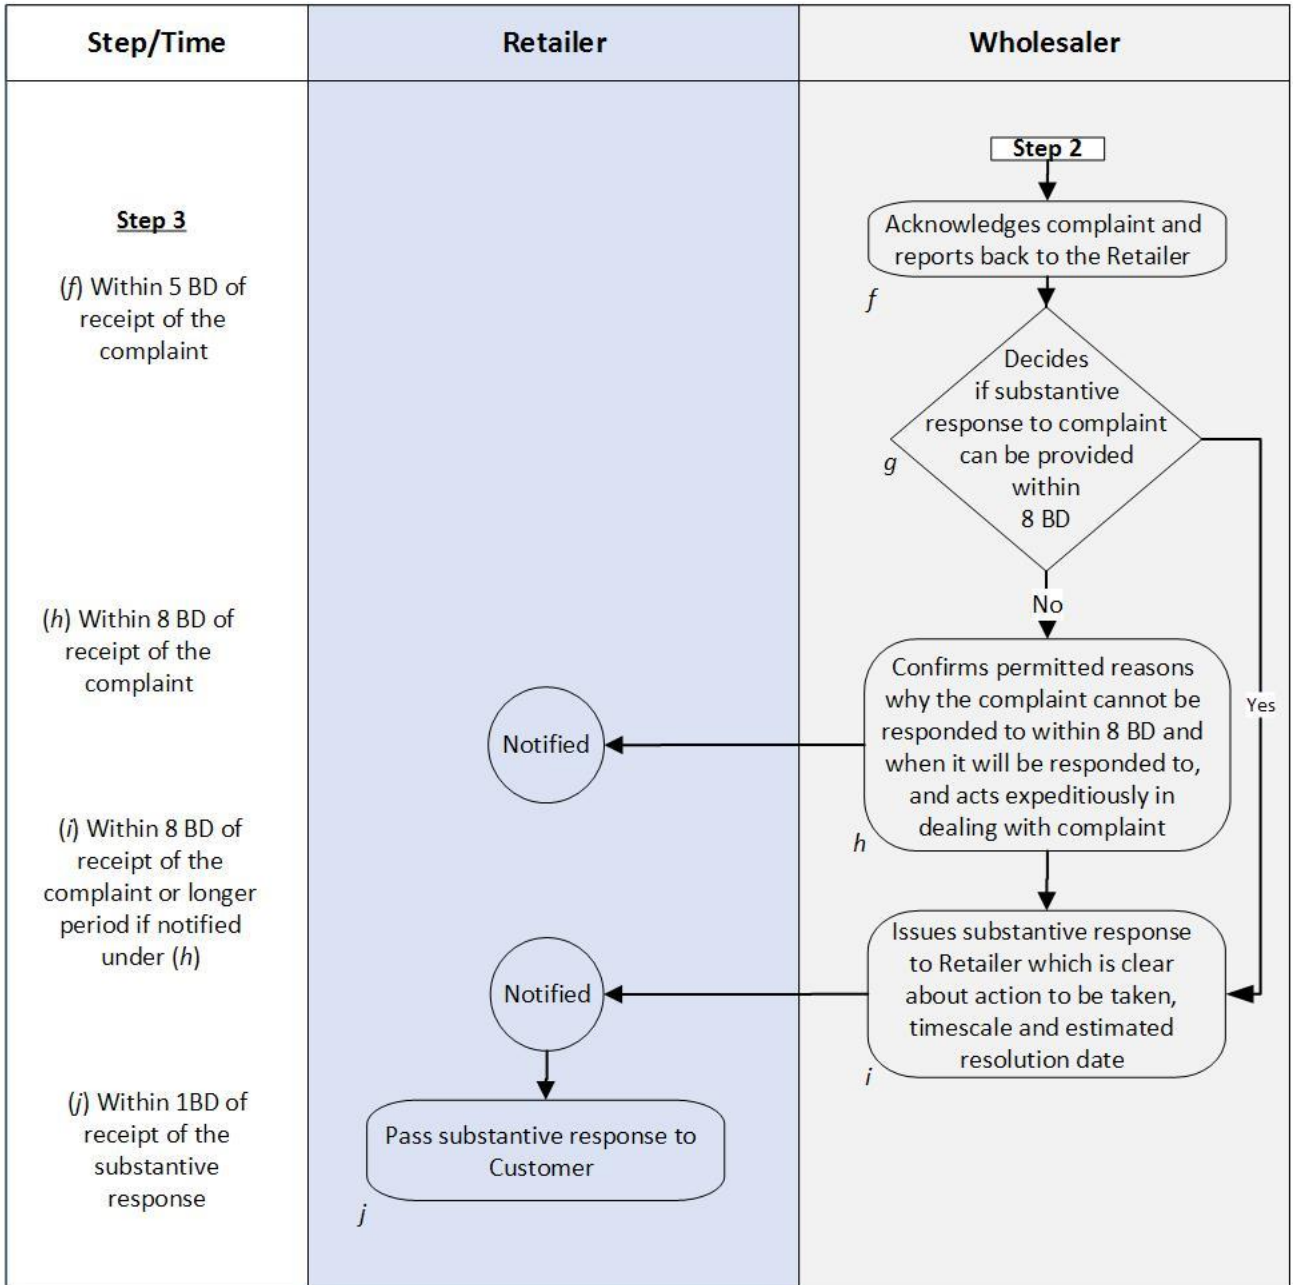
Step/Time

Retailer

Wholesaler

Step 2

Acknowledges complaint and reports back to the Retailer

f

Step 3

(f) Within 5 BD of receipt of the complaint

Decides if substantive response to complaint can be provided within 8 BD

g

Yes

No

(h) Within 8 BD of receipt of the complaint

Notified

Confirms permitted reasons why the complaint cannot be responded to within 8 BD and when it will be responded to, and acts expeditiously in dealing with complaint

h

(i) Within 8 BD of receipt of the complaint or longer period if notified under (h)

Notified

Issues substantive response to Retailer which is clear about action to be taken, timescale and estimated resolution date

i

(j) Within 1BD of receipt of the substantive response

Pass substantive response to Customer

j